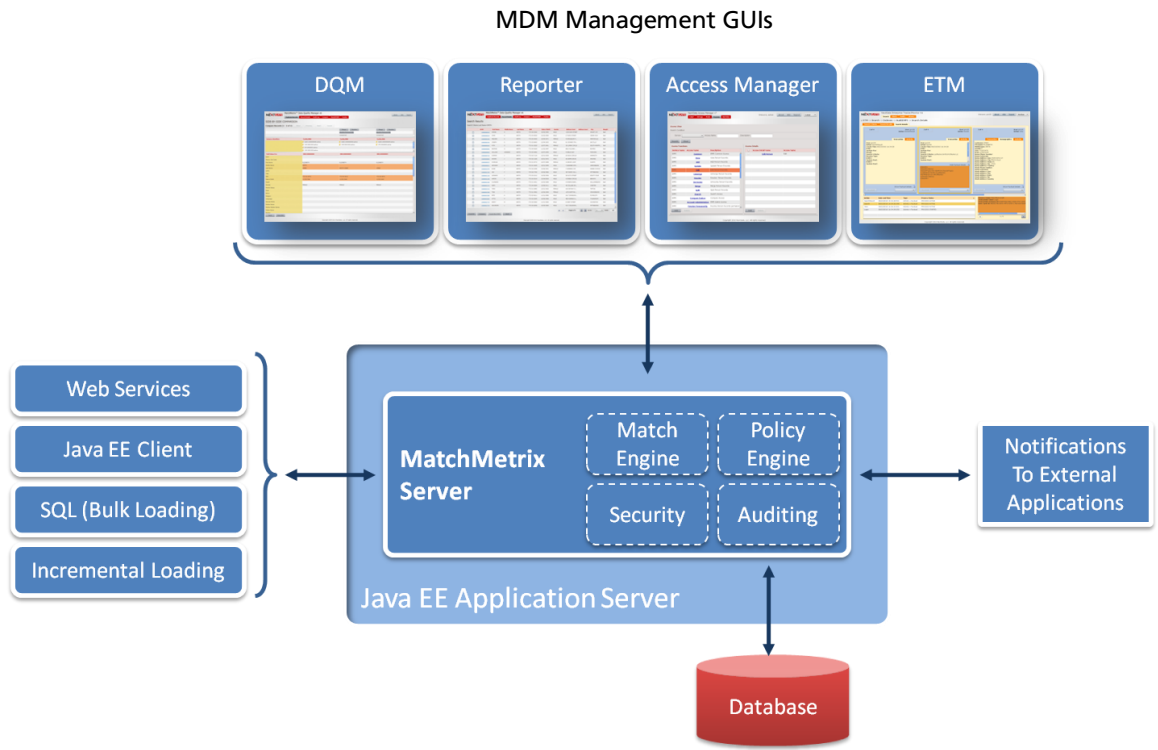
MDM Management GUIs

DQM

Reporter

Access Manager

ETM

Web Services

Java EE Client

SQL (Bulk Loading)

Incremental Loading

MatchMetrix Server

Match Engine

Policy Engine

Security

Auditing

Java EE Application Server

Notifications To External Applications

Database